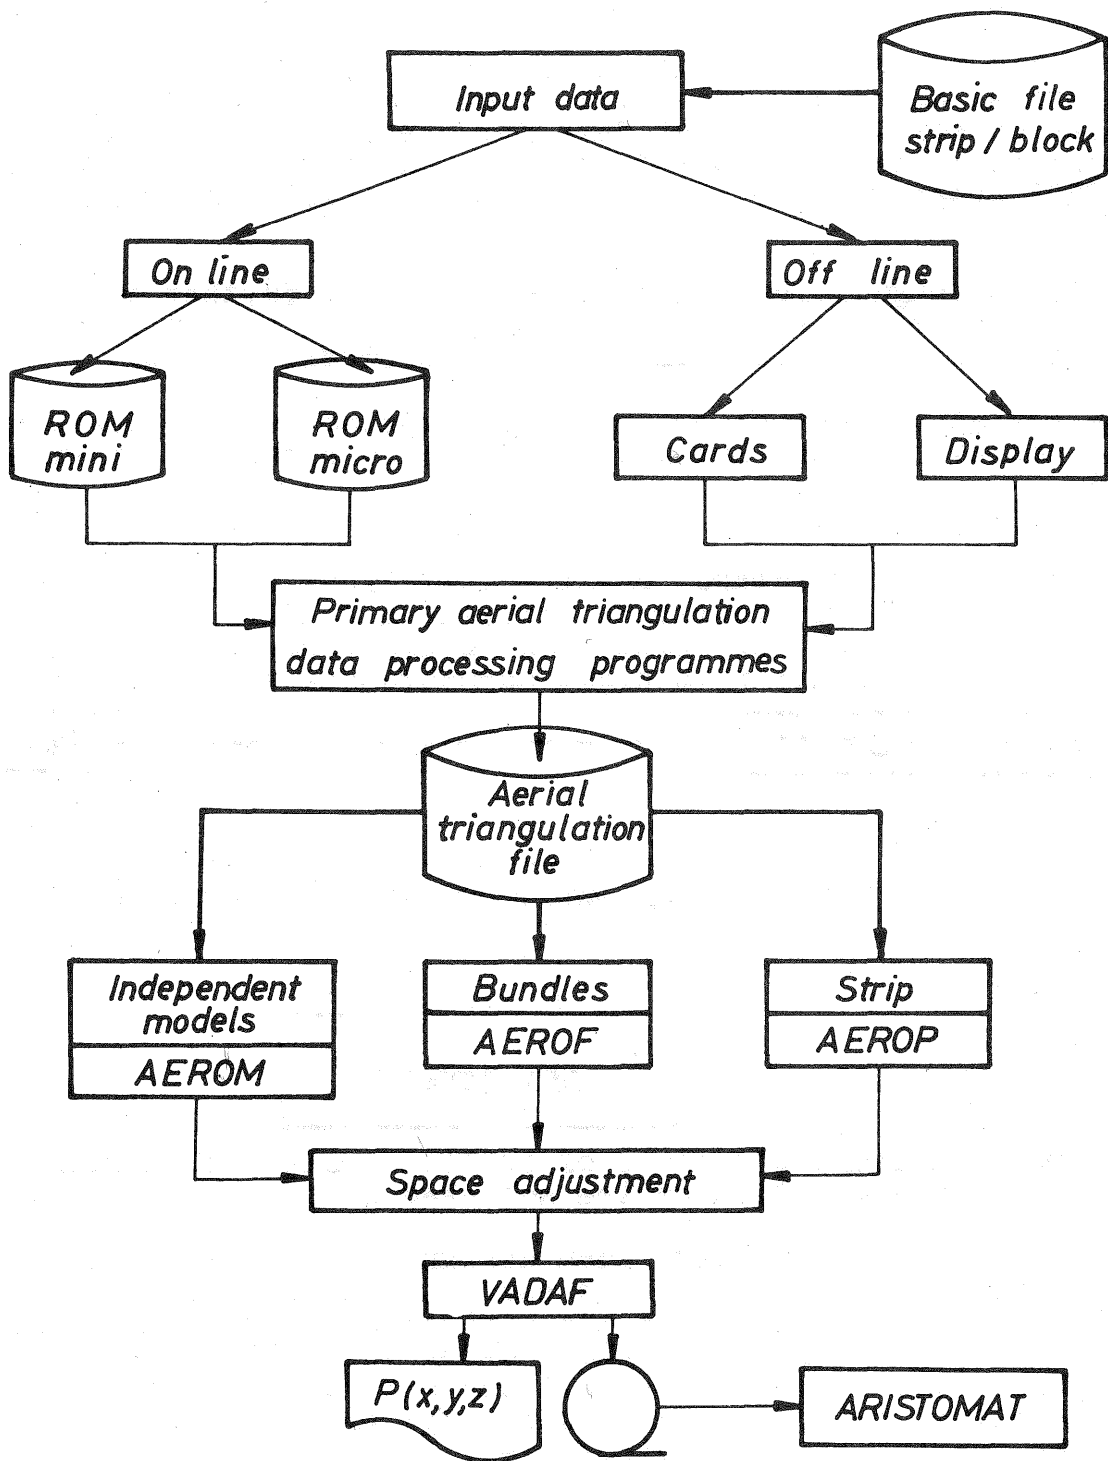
Input data

Basic file strip / block

On line

Off line

ROM mini

ROM micro

Cards

Display

Primary aerial triangulation data processing programmes

Aerial triangulation file

Independent models

AEROM

Bundles

AEROF

Strip

AEROP

Space adjustment

VADAF

P(x,y,z)

ARISTOMAT